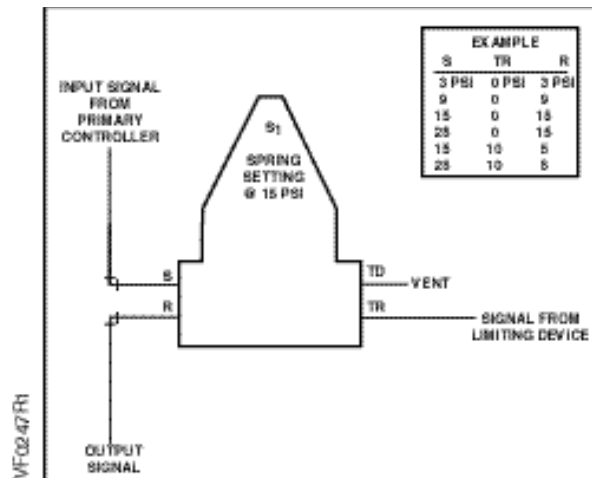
| EXAMPLE | | |
|---|---|---|
| S | TR | R |
| 3 PSI | 0 PSI | 3 PSI |
| 9 | 0 | 9 |
| 15 | 0 | 15 |
| 25 | 0 | 15 |
| 15 | 10 | 5 |
| 25 | 10 | 5 |

INPUT SIGNAL FROM PRIMARY CONTROLLER

$S_1$

SPRING SETTING @ 15 PSI

S

R

TD

VENT

TR

SIGNAL FROM LIMITING DEVICE

OUTPUT SIGNAL

VF0247R1